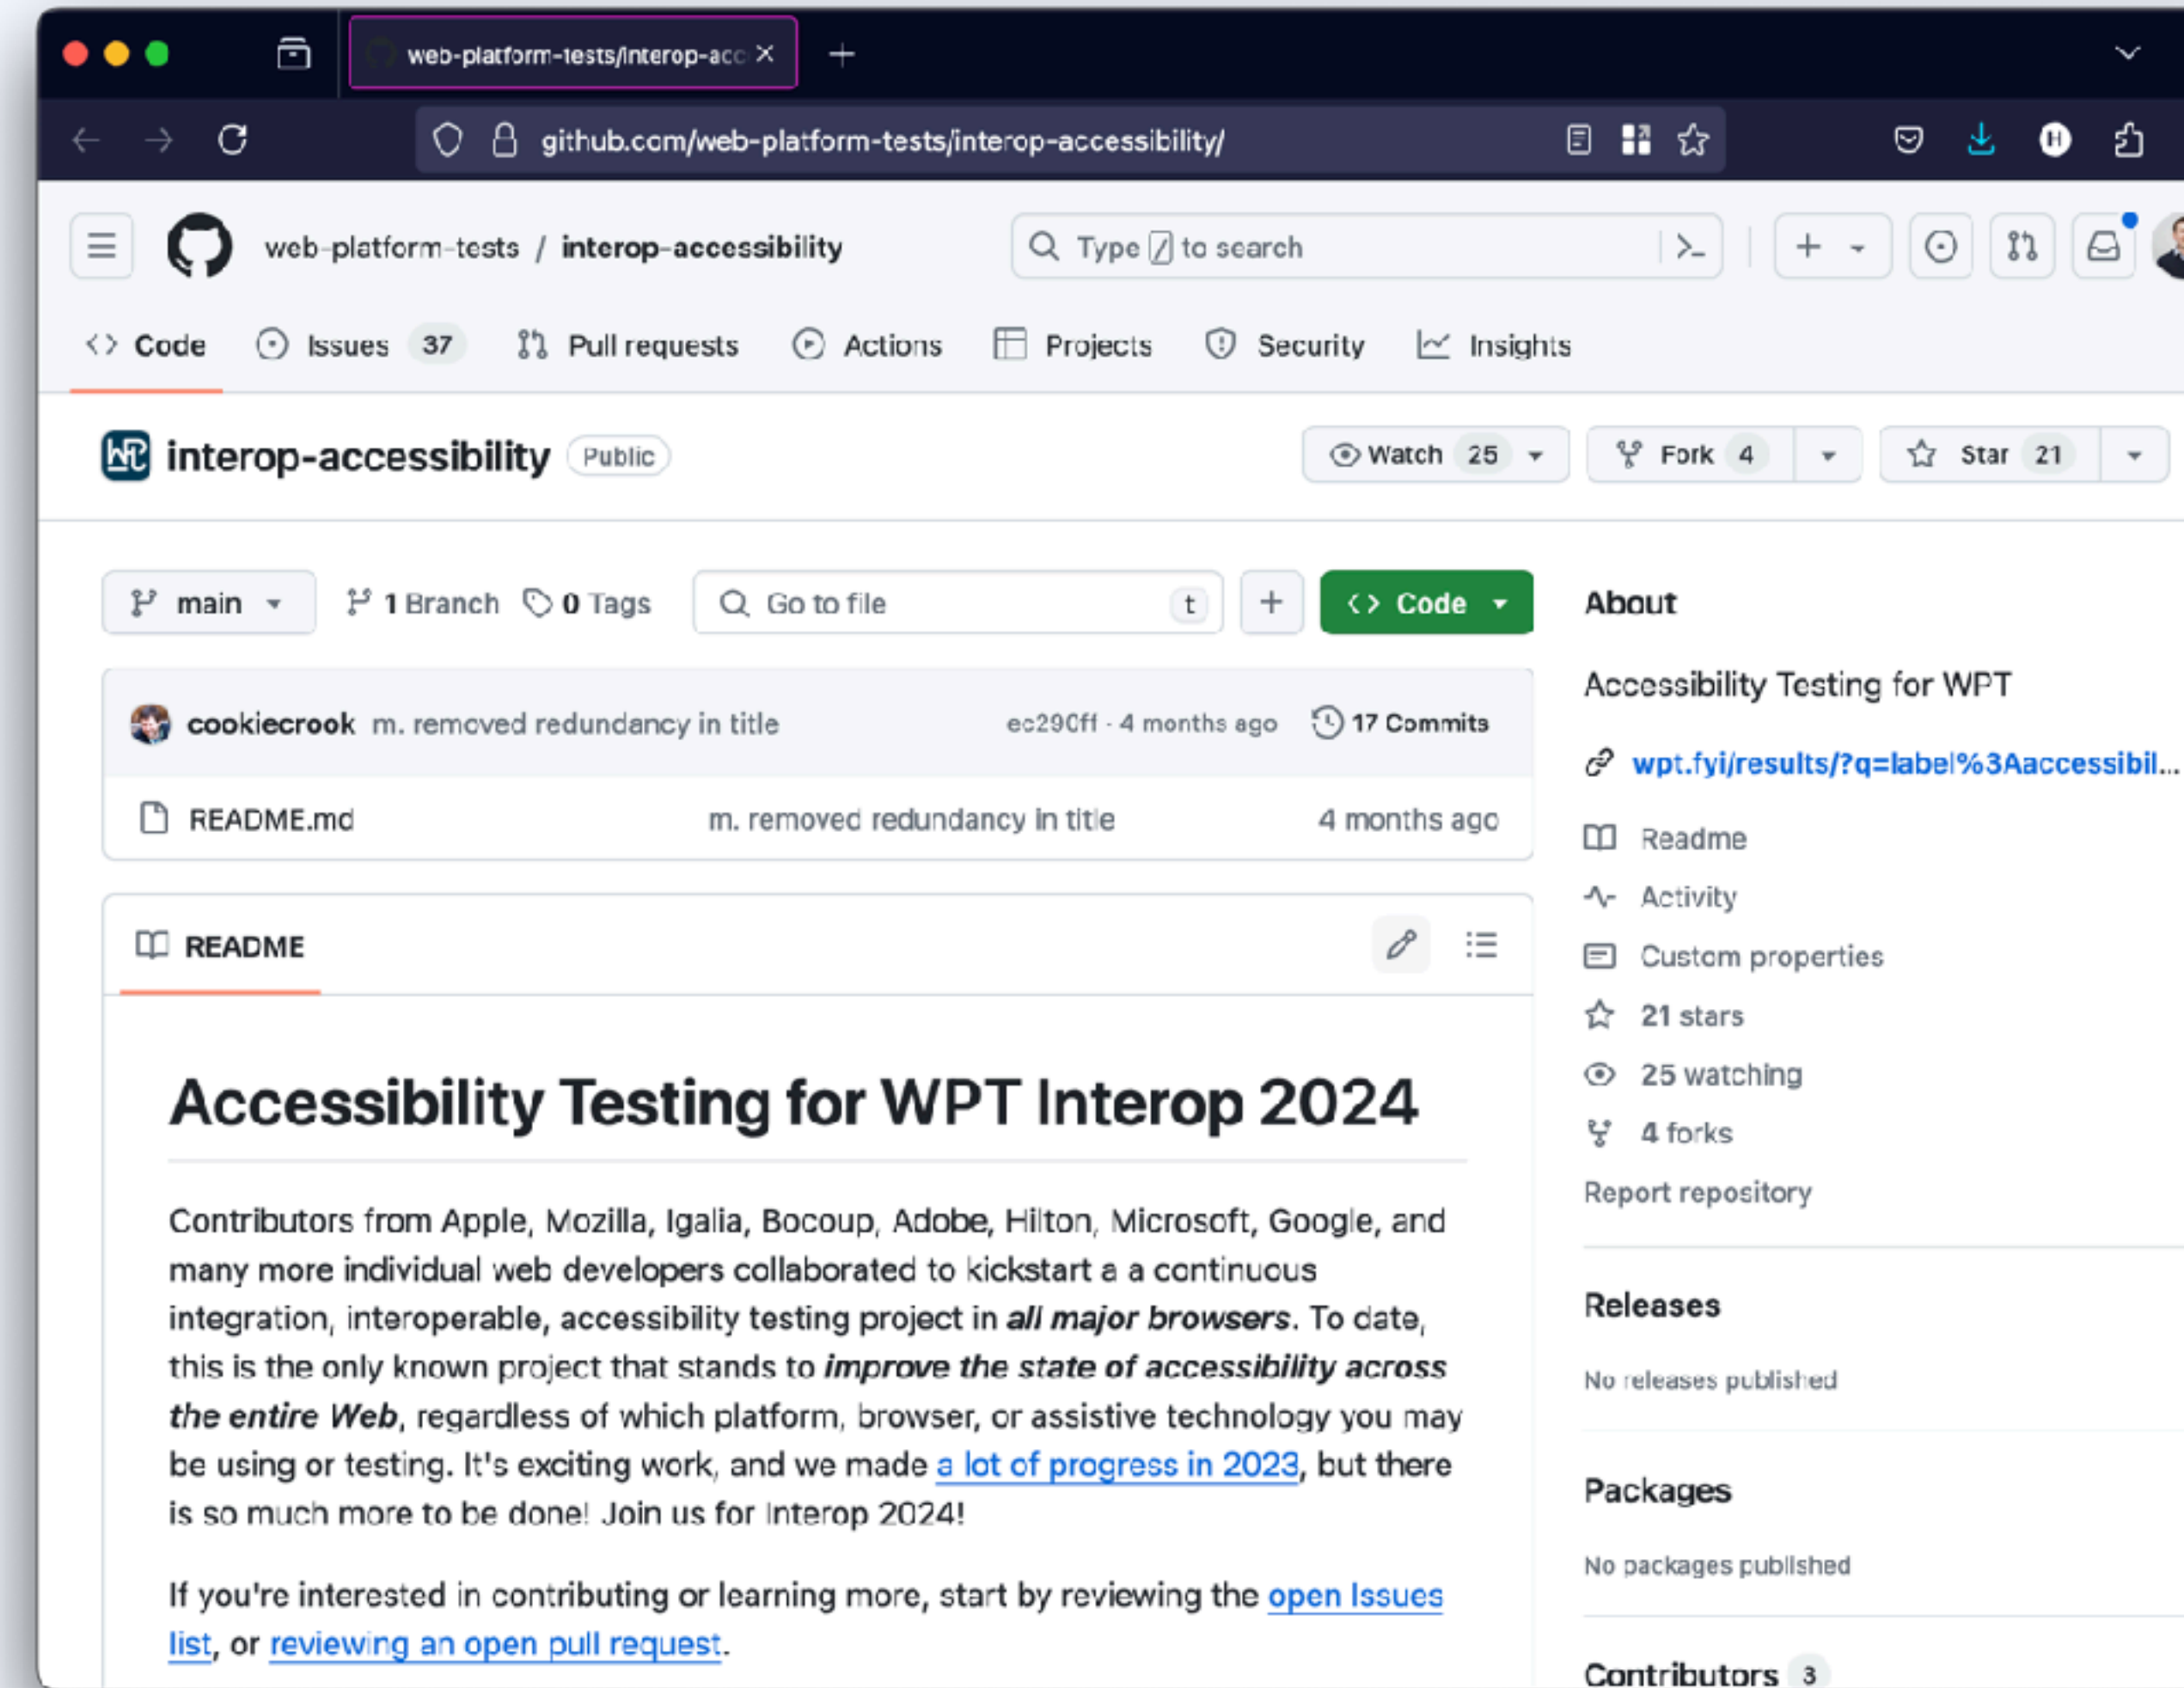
web-platform-tests/interop-acc

github.com/web-platform-tests/interop-accessibility/

web-platform-tests / interop-accessibility

Type / to search

Code   Issues 37   Pull requests   Actions   Projects   Security   Insights

interop-accessibility Public

Watch 25   Fork 4   Star 21

main   1 Branch   0 Tags   Go to file t   +   Code

cookiecrook m. removed redundancy in title   ec290ff · 4 months ago   17 Commits

README.md   m. removed redundancy in title   4 months ago

README

# Accessibility Testing for WPT Interop 2024

Contributors from Apple, Mozilla, Igalia, Bocoup, Adobe, Hilton, Microsoft, Google, and many more individual web developers collaborated to kickstart a a continuous integration, interoperable, accessibility testing project in ***all major browsers***. To date, this is the only known project that stands to ***improve the state of accessibility across the entire Web***, regardless of which platform, browser, or assistive technology you may be using or testing. It's exciting work, and we made a lot of progress in 2023, but there is so much more to be done! Join us for Interop 2024!

If you're interested in contributing or learning more, start by reviewing the open Issues list, or reviewing an open pull request.

About

Accessibility Testing for WPT

wpt.fyi/results/?q=label%3Aaccessibil...

Readme
Activity
Custom properties
21 stars
25 watching
4 forks
Report repository

Releases

No releases published

Packages

No packages published

Contributors 3